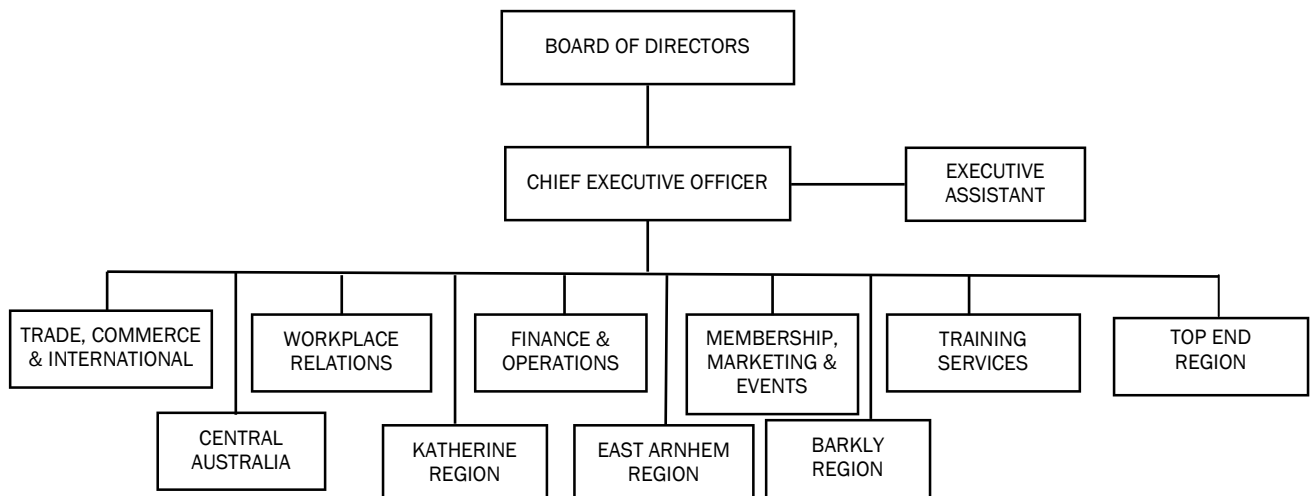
BOARD OF DIRECTORS

CHIEF EXECUTIVE OFFICER

EXECUTIVE ASSISTANT

TRADE, COMMERCE & INTERNATIONAL

WORKPLACE RELATIONS

FINANCE & OPERATIONS

MEMBERSHIP, MARKETING & EVENTS

TRAINING SERVICES

TOP END REGION

CENTRAL AUSTRALIA

KATHERINE REGION

EAST ARNHEM REGION

BARKLY REGION